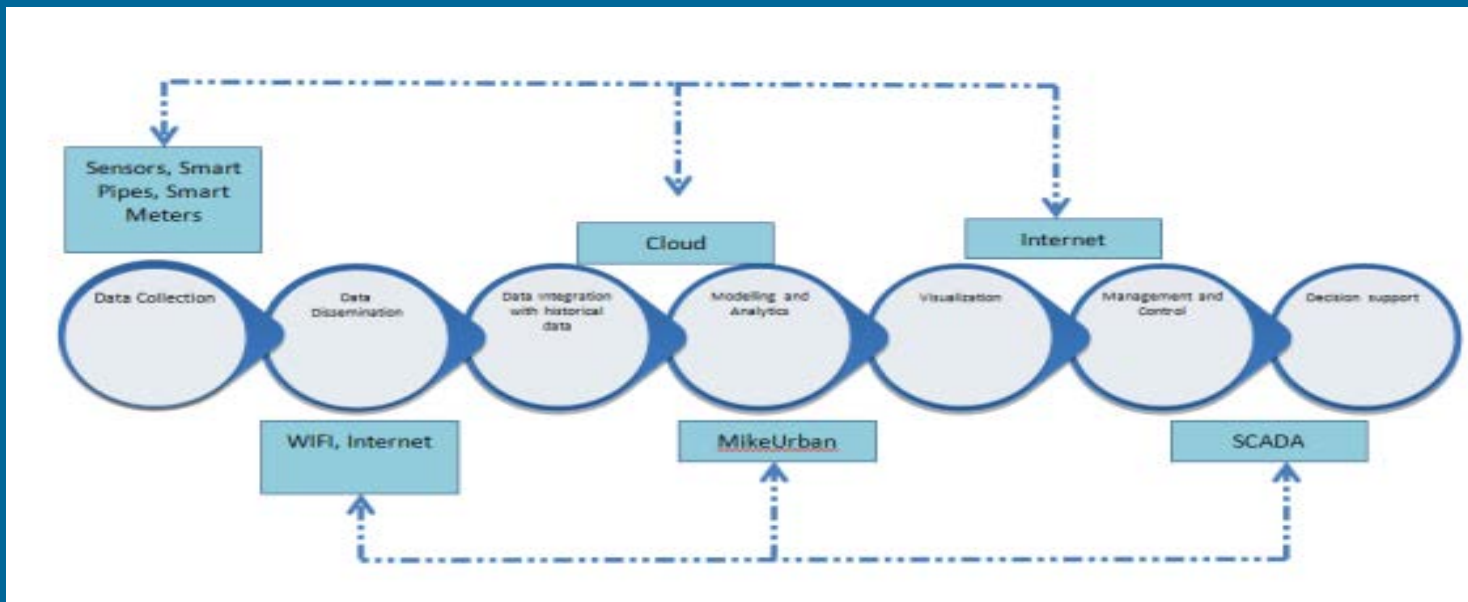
Sensors, Smart Pipes, Smart Meters

Cloud

Internet

Data Collection

Data Dissemination

Data integration with historical data

Modelling and Analytics

Visualization

Management and Control

Decision support

WIFI, Internet

MikeUrban

SCADA